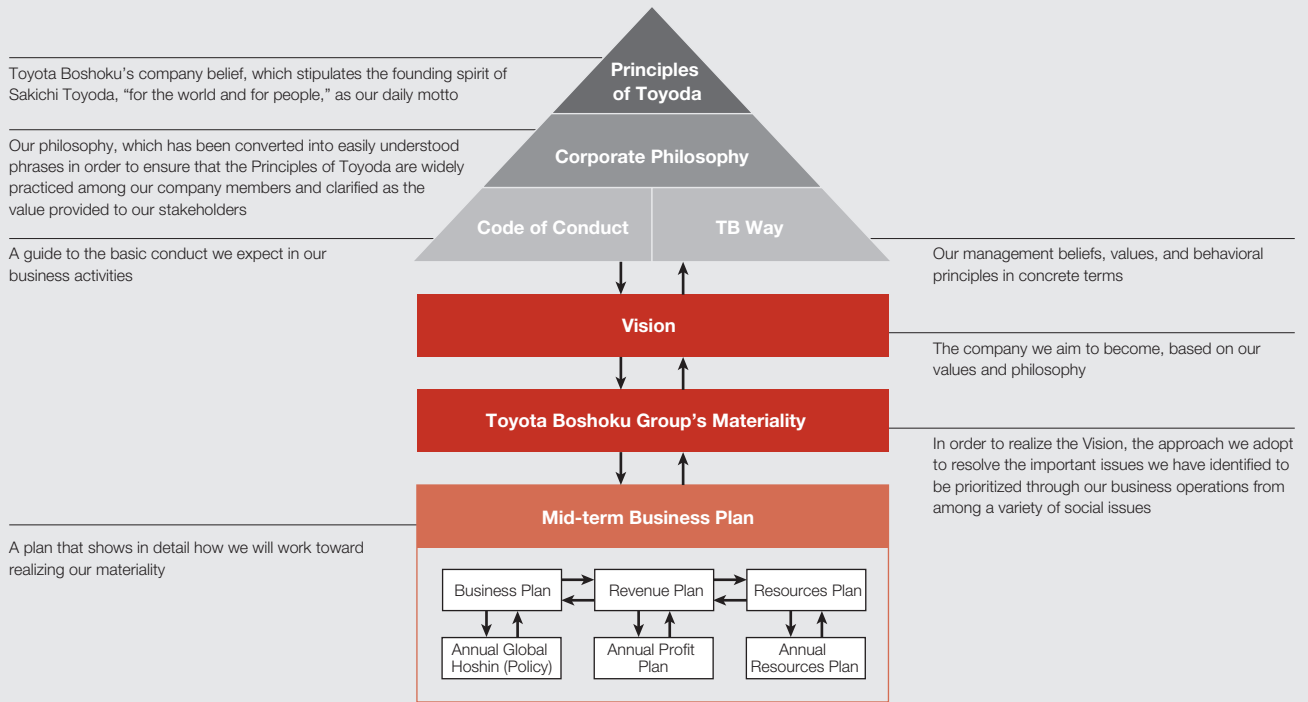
Principles of Toyoda

Toyota Boshoku's company belief, which stipulates the founding spirit of Sakichi Toyoda, "for the world and for people," as our daily motto

Corporate Philosophy

Our philosophy, which has been converted into easily understood phrases in order to ensure that the Principles of Toyoda are widely practiced among our company members and clarified as the value provided to our stakeholders

Code of Conduct

TB Way

A guide to the basic conduct we expect in our business activities

Our management beliefs, values, and behavioral principles in concrete terms

Vision

The company we aim to become, based on our values and philosophy

Toyota Boshoku Group's Materiality

In order to realize the Vision, the approach we adopt to resolve the important issues we have identified to be prioritized through our business operations from among a variety of social issues

Mid-term Business Plan

A plan that shows in detail how we will work toward realizing our materiality

Business Plan

Revenue Plan

Resources Plan

Annual Global Hoshin (Policy)

Annual Profit Plan

Annual Resources Plan